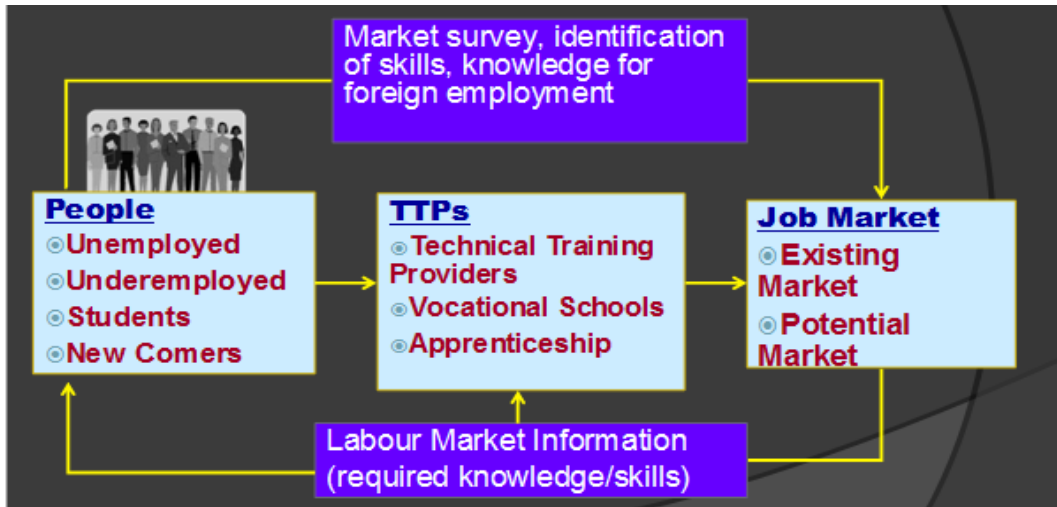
Market survey, identification of skills, knowledge for foreign employment

People
⊙Unemployed
⊙Underemployed
⊙Students
⊙New Comers

TTPs
⊙Technical Training Providers
⊙Vocational Schools
⊙Apprenticeship

Job Market
⊙Existing Market
⊙Potential Market

Labour Market Information (required knowledge/skills)